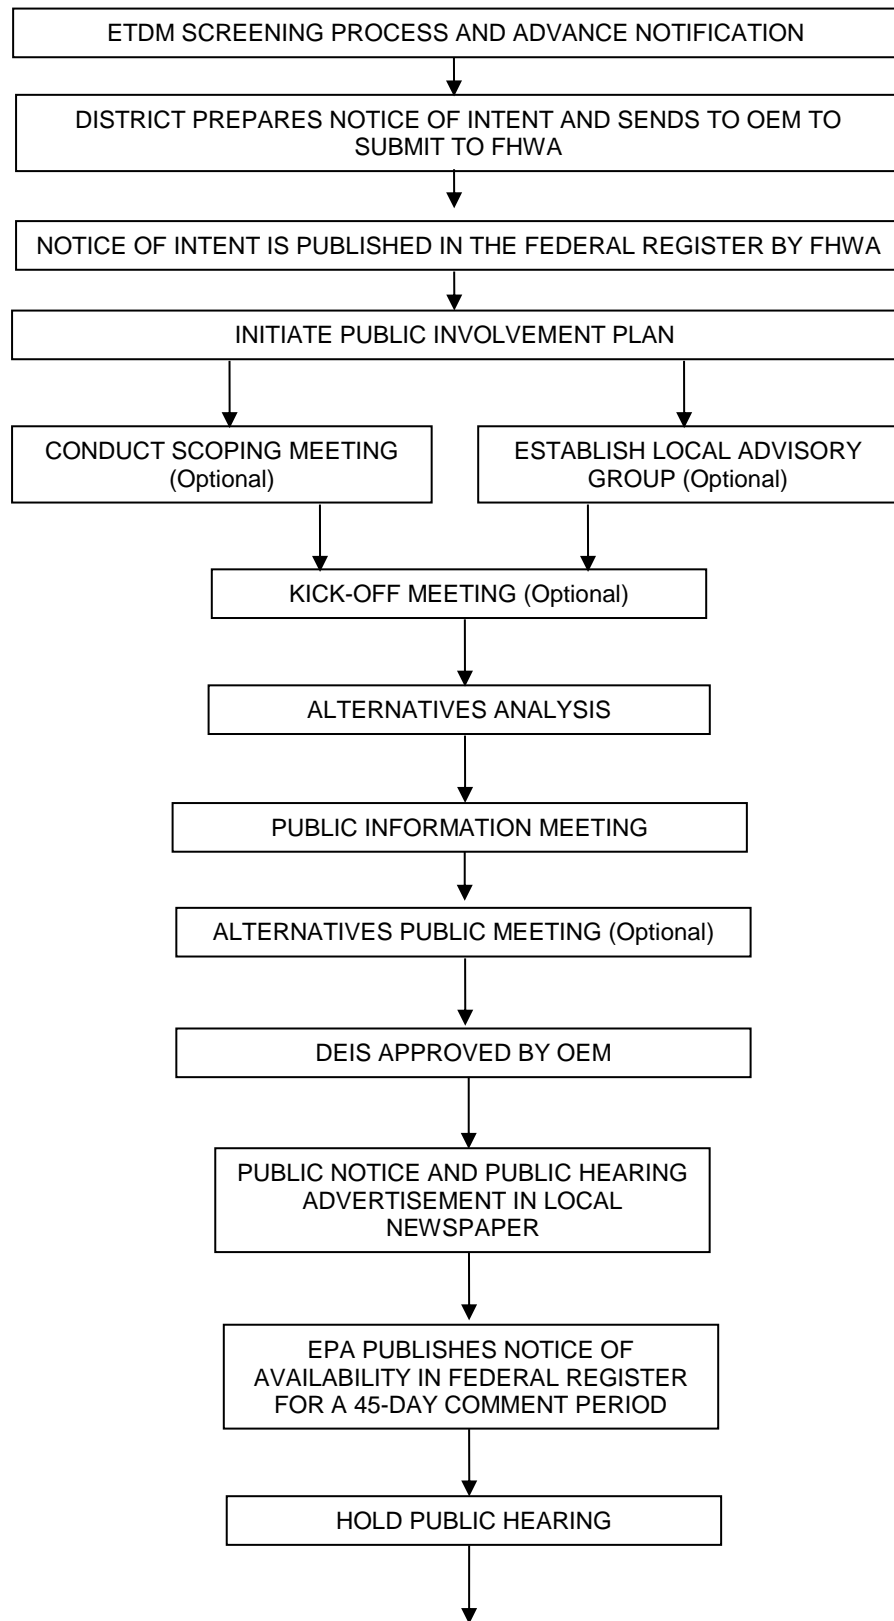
ETDM SCREENING PROCESS AND ADVANCE NOTIFICATION

DISTRICT PREPARES NOTICE OF INTENT AND SENDS TO OEM TO SUBMIT TO FHWA

NOTICE OF INTENT IS PUBLISHED IN THE FEDERAL REGISTER BY FHWA

INITIATE PUBLIC INVOLVEMENT PLAN

CONDUCT SCOPING MEETING (Optional)

ESTABLISH LOCAL ADVISORY GROUP (Optional)

KICK-OFF MEETING (Optional)

ALTERNATIVES ANALYSIS

PUBLIC INFORMATION MEETING

ALTERNATIVES PUBLIC MEETING (Optional)

DEIS APPROVED BY OEM

PUBLIC NOTICE AND PUBLIC HEARING ADVERTISEMENT IN LOCAL NEWSPAPER

EPA PUBLISHES NOTICE OF AVAILABILITY IN FEDERAL REGISTER FOR A 45-DAY COMMENT PERIOD

HOLD PUBLIC HEARING